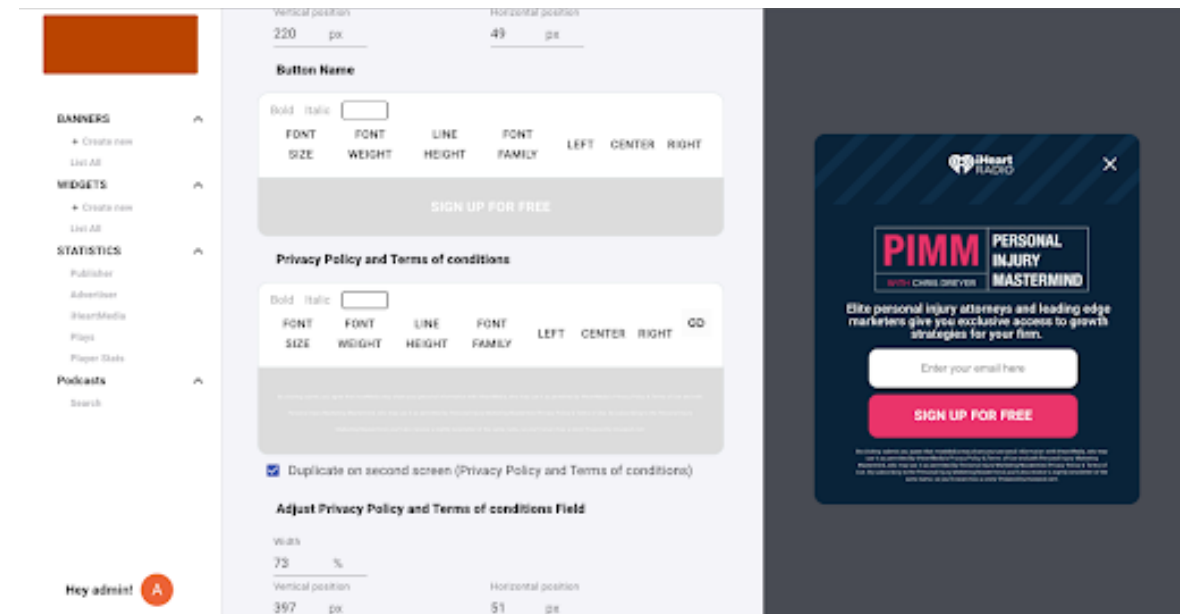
BANNERS
+ Create new
List All
WIDGETS
+ Create new
List All
STATISTICS
Publisher
Advertiser
iHeartMedia
Plays
Player Stats
Podcasts
Search

Hey admin! A

Vertical position
220 px
Horizontal position
49 px

Button Name

Bold Italic
FONT SIZE
FONT WEIGHT
LINE HEIGHT
FONT FAMILY
LEFT
CENTER
RIGHT

SIGN UP FOR FREE

Privacy Policy and Terms of conditions

Bold Italic
FONT SIZE
FONT WEIGHT
LINE HEIGHT
FONT FAMILY
LEFT
CENTER
RIGHT
GO

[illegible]

Duplicate on second screen (Privacy Policy and Terms of conditions)

Adjust Privacy Policy and Terms of conditions Field

Width
73 %
Vertical position
397 px
Horizontal position
51 px

iHeart RADIO

PIMM
WITH CHRIS DREYER
PERSONAL INJURY MASTERMIND

Elite personal injury attorneys and leading edge marketers give you exclusive access to growth strategies for your firm.

Enter your email here

SIGN UP FOR FREE

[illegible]